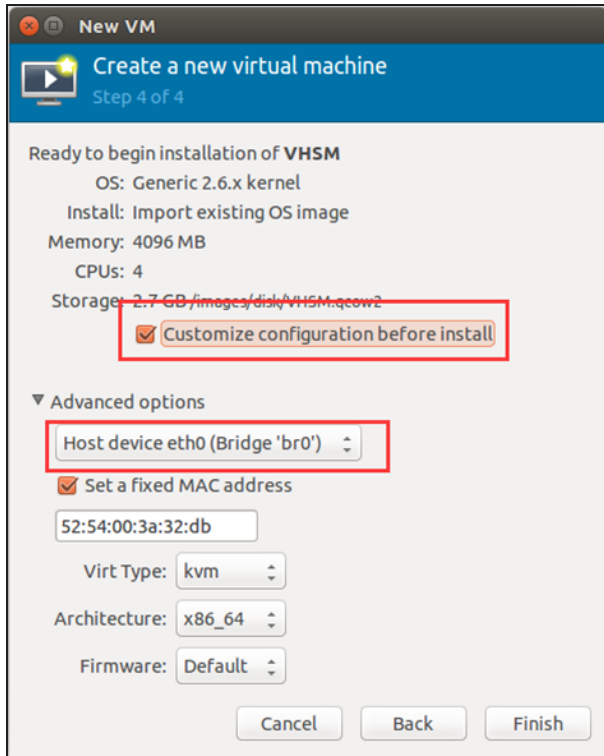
New VM

Create a new virtual machine
Step 4 of 4

Ready to begin installation of **VHSM**
OS: Generic 2.6.x kernel
Install: Import existing OS image
Memory: 4096 MB
CPUs: 4
Storage: 2.7 GB /images/disk/VHSM.qcow2

Customize configuration before install

▼ Advanced options

Host device eth0 (Bridge 'br0')

Set a fixed MAC address

52:54:00:3a:32:db

Virt Type: kvm

Architecture: x86_64

Firmware: Default

Cancel Back Finish